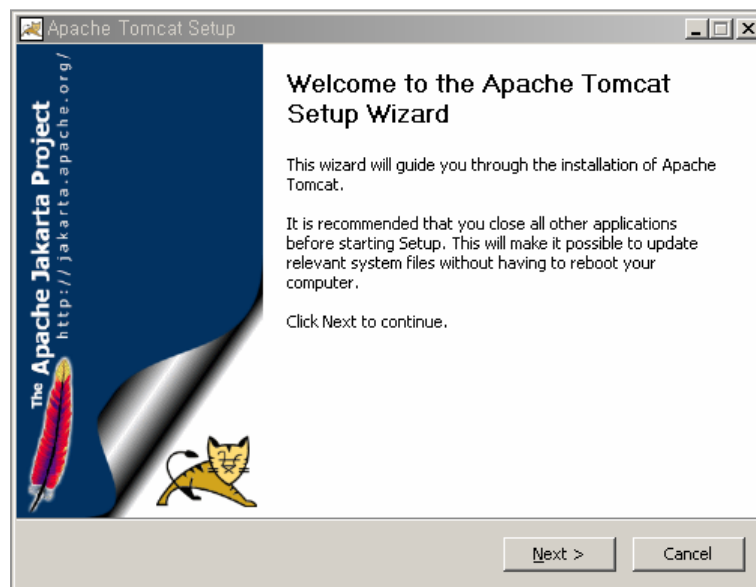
Apache Tomcat Setup

The Apache Jakarta Project
http://jakarta.apache.org/

Welcome to the Apache Tomcat Setup Wizard

This wizard will guide you through the installation of Apache Tomcat.

It is recommended that you close all other applications before starting Setup. This will make it possible to update relevant system files without having to reboot your computer.

Click Next to continue.

Next >

Cancel